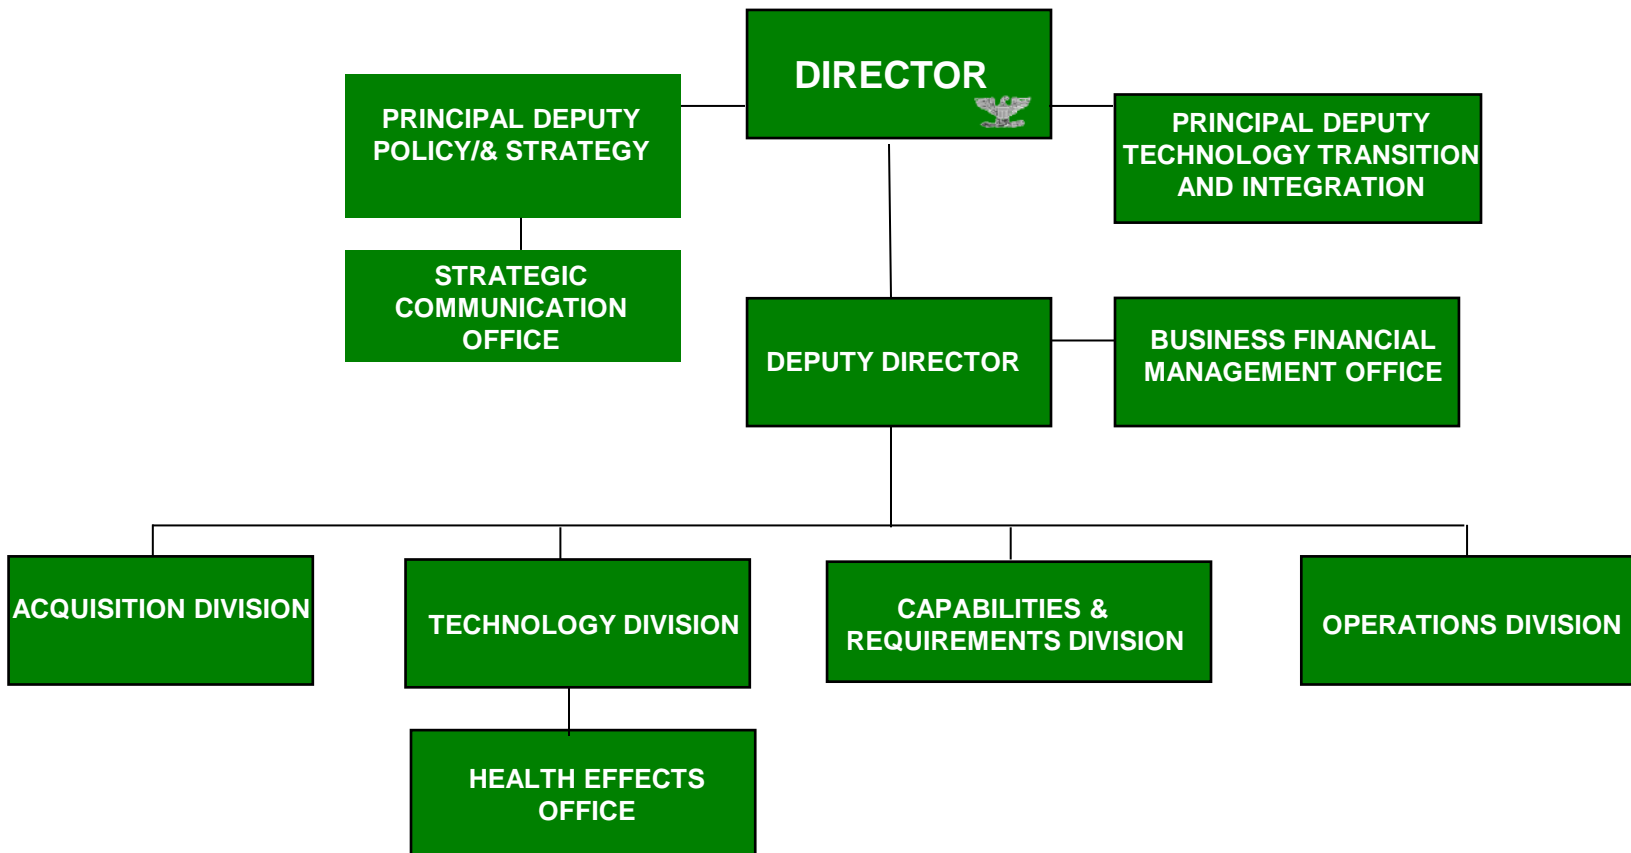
DIRECTOR

PRINCIPAL DEPUTY POLICY/& STRATEGY

PRINCIPAL DEPUTY TECHNOLOGY TRANSITION AND INTEGRATION

STRATEGIC COMMUNICATION OFFICE

DEPUTY DIRECTOR

BUSINESS FINANCIAL MANAGEMENT OFFICE

ACQUISITION DIVISION

TECHNOLOGY DIVISION

CAPABILITIES & REQUIREMENTS DIVISION

OPERATIONS DIVISION

HEALTH EFFECTS OFFICE